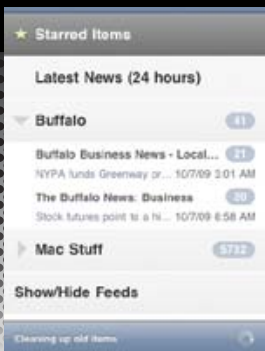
★ Starred Items

Latest News (24 hours)

Buffalo 41

Buffalo Business News - Local... 21

NYPA funds Greenway pr... 10/7/09 3:01 AM

The Buffalo News: Business 20

Stock futures point to a hi... 10/7/09 6:58 AM

Mac Stuff 5732

Show/Hide Feeds

Cleaning up old items